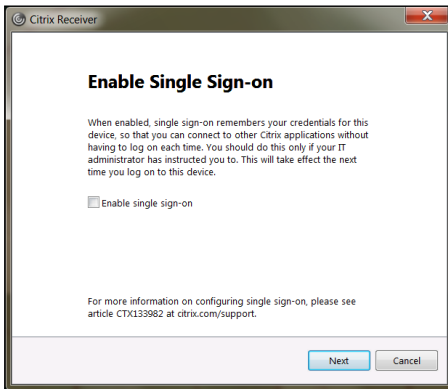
Citrix Receiver

Enable Single Sign-on

When enabled, single sign-on remembers your credentials for this device, so that you can connect to other Citrix applications without having to log on each time. You should do this only if your IT administrator has instructed you to. This will take effect the next time you log on to this device.

Enable single sign-on

For more information on configuring single sign-on, please see article CTX133982 at citrix.com/support.

Next

Cancel